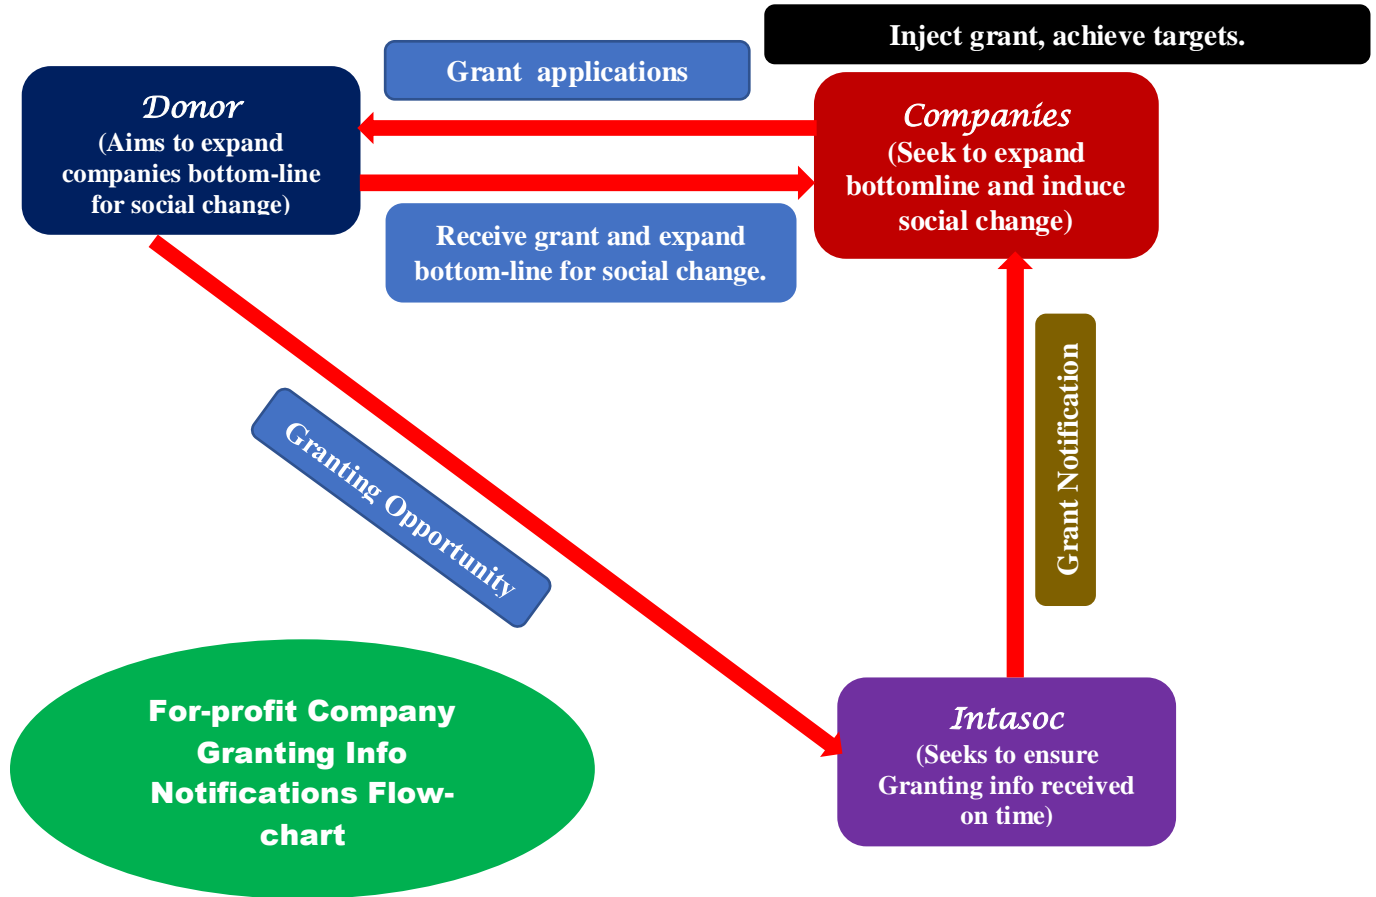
Inject grant, achieve targets.

Grant applications

Donor
(Aims to expand companies bottom-line for social change)

Companies
(Seek to expand bottomline and induce social change)

Receive grant and expand bottom-line for social change.

Granting Opportunity

Grant Notification

For-profit Company Granting Info Notifications Flow-chart

Intasoc
(Seeks to ensure Granting info received on time)